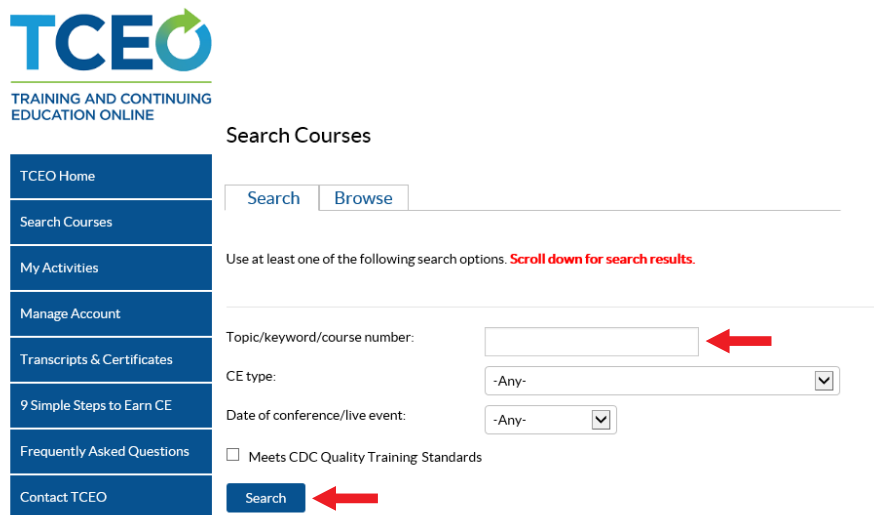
TCEO

TRAINING AND CONTINUING EDUCATION ONLINE

TCEO Home

Search Courses

My Activities

Manage Account

Transcripts & Certificates

9 Simple Steps to Earn CE

Frequently Asked Questions

Contact TCEO

Search Courses

Search | Browse

Use at least one of the following search options. Scroll down for search results.

Topic/keyword/course number:

CE type: -Any-

Date of conference/live event: -Any-

Meets CDC Quality Training Standards

Search